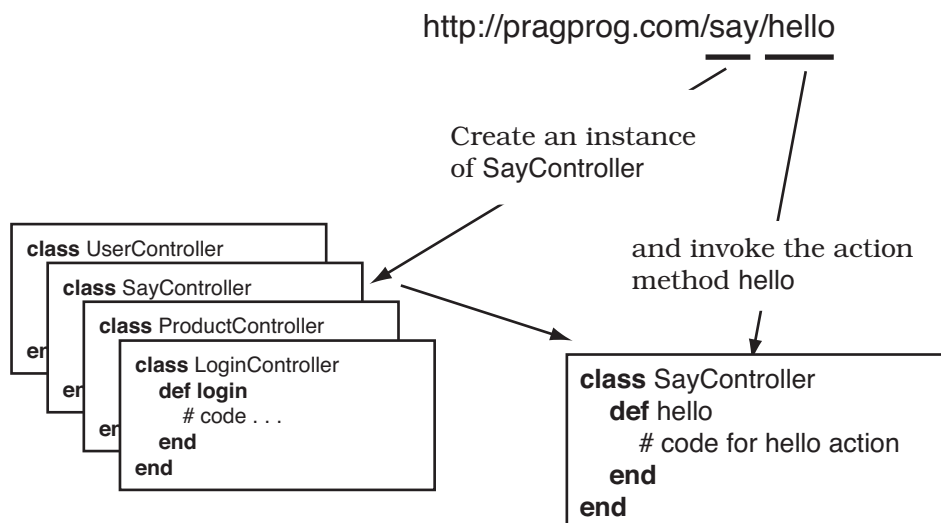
http://pragprog.com/say/hello

Create an instance of SayController

and invoke the action method hello

class UserController
en

class SayController
en

class ProductController
en

class LoginController
def login
# code . . .
end
end

class SayController
def hello
# code for hello action
end
end